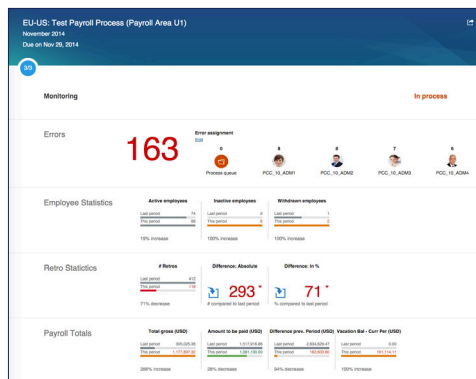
EU-US: Test Payroll Process (Payroll Area U1)
November 2014
Due on Nov 29, 2014

3/3

Monitoring

In process

Errors

163

Error assignment
Edit

0
Process queue

8
PCC_10_ADM1

8
PCC_10_ADM2

7
PCC_10_ADM3

8
PCC_10_ADM4

Employee Statistics

Active employees
Last period 74
This period 88
19% increase

Inactive employees
Last period 0
This period 0
100% increase

Withdrawn employees
Last period 1
This period 0
100% increase

Retro Statictics

# Retros
Last period 412
This period 716
71% decrease

Difference: Absolute
293
# compared to last period

Difference: In %
71
% compared to last period

Payroll Totals

Total gross (USD)
Last period 305,025.36
This period 1,177,657.32
286% increase

Amount to be paid (USD)
Last period 1,017,918.86
This period 1,281,195.50
26% decrease

Difference prev. Period (USD)
Last period 2,604,826.41
This period 162,833.80
94% decrease

Vacation Bal - Curr Per (USD)
Last period 0.00
This period 151,114.11
100% increase